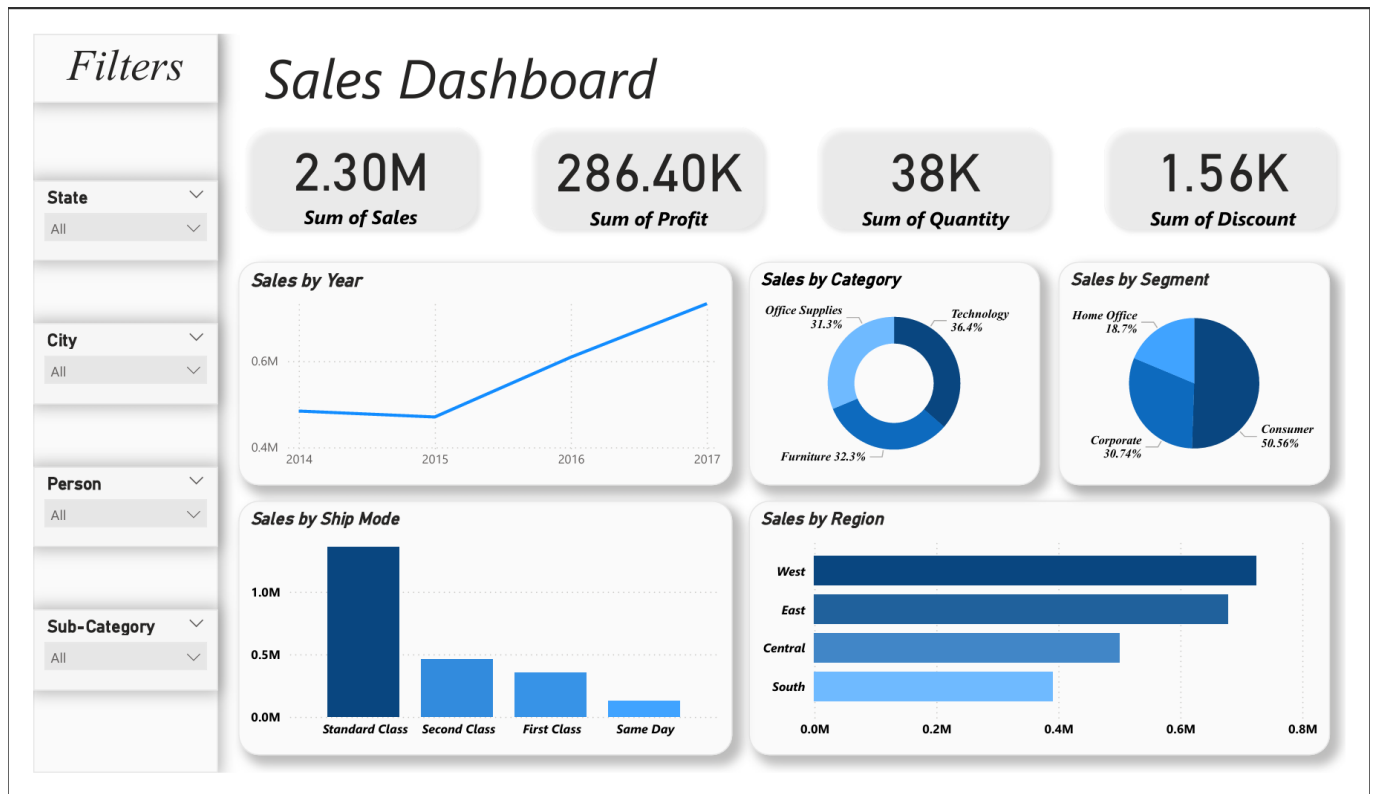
Filters

State
All

City
All

Person
All

Sub-Category
All

Sales Dashboard

2.30M
Sum of Sales

286.40K
Sum of Profit

38K
Sum of Quantity

1.56K
Sum of Discount

Sales by Year

0.6M
0.4M
2014
2015
2016
2017

Sales by Category

Office Supplies 31.3%
Technology 36.4%
Furniture 32.3%

Sales by Segment

Home Office 18.7%
Corporate 30.74%
Consumer 50.56%

Sales by Ship Mode

1.0M
0.5M
0.0M
Standard Class
Second Class
First Class
Same Day

Sales by Region

West
East
Central
South
0.0M
0.2M
0.4M
0.6M
0.8M